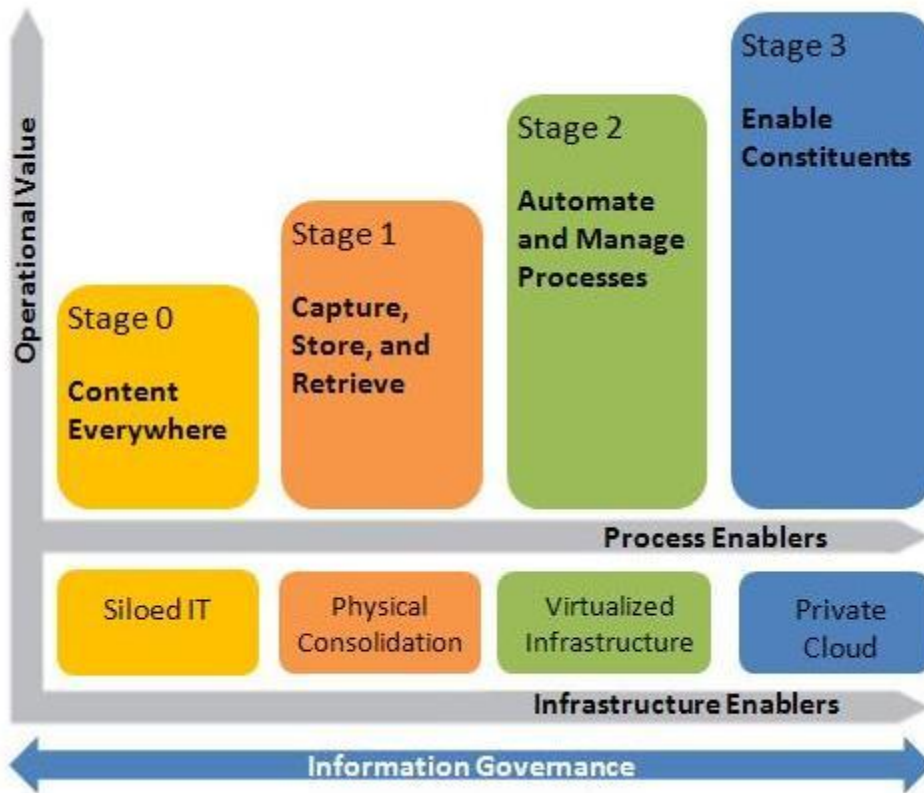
Operational Value

Stage 0
Content Everywhere

Stage 1
Capture, Store, and Retrieve

Stage 2
Automate and Manage Processes

Stage 3
Enable Constituents

Process Enablers

Siloed IT

Physical Consolidation

Virtualized Infrastructure

Private Cloud

Infrastructure Enablers

Information Governance